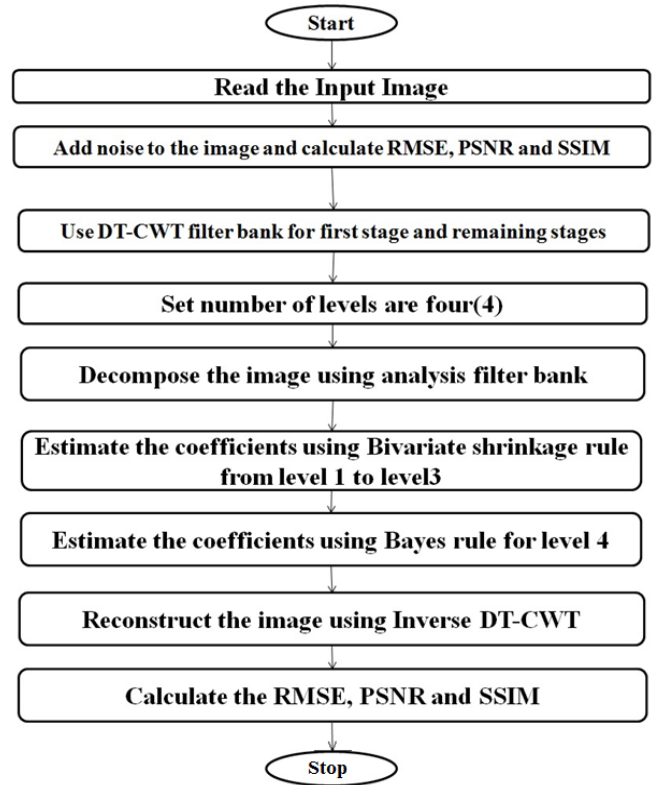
Start

Read the Input Image

Add noise to the image and calculate RMSE, PSNR and SSIM

Use DT-CWT filter bank for first stage and remaining stages

Set number of levels are four(4)

Decompose the image using analysis filter bank

Estimate the coefficients using Bivariate shrinkage rule from level 1 to level3

Estimate the coefficients using Bayes rule for level 4

Reconstruct the image using Inverse DT-CWT

Calculate the RMSE, PSNR and SSIM

Stop